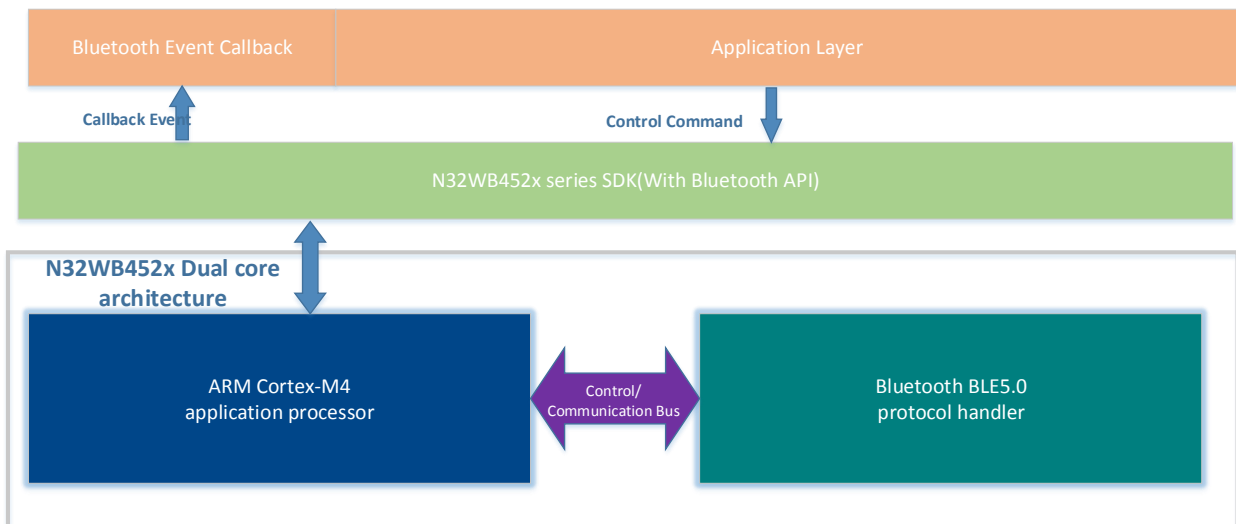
Bluetooth Event Callback

Application Layer

Callback Event

Control Command

N32WB452x series SDK(With Bluetooth API)

N32WB452x Dual core architecture

ARM Cortex-M4 application processor

Control/ Communication Bus

Bluetooth BLE5.0 protocol handler